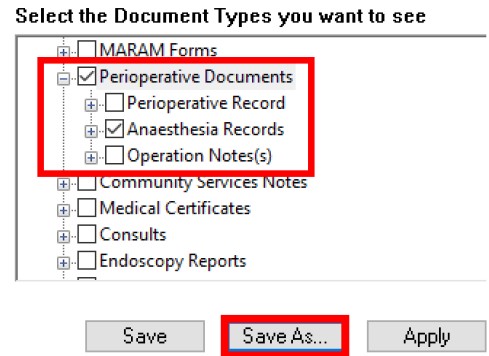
Select the Document Types you want to see

MARAM Forms
Perioperative Documents
Perioperative Record
Anaesthesia Records
Operation Notes(s)
Community Services Notes
Medical Certificates
Consults
Endoscopy Reports

Save
Save As...
Apply